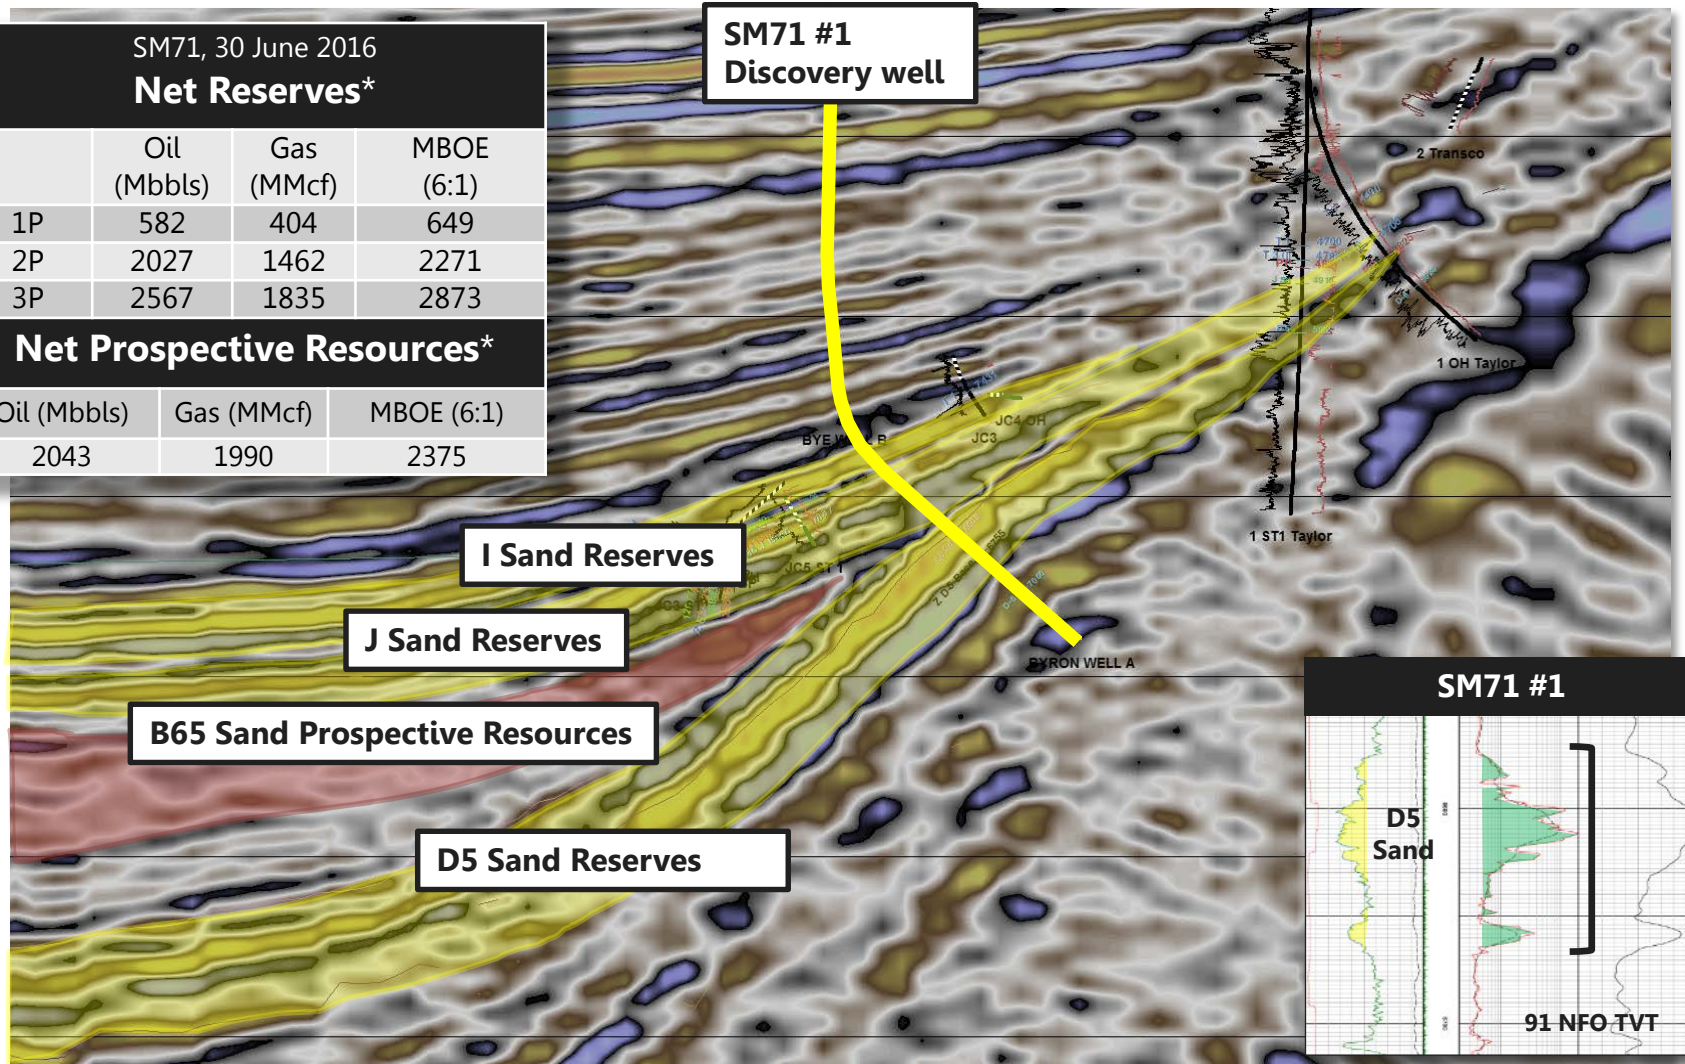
SM71, 30 June 2016
Net Reserves*

| | Oil (Mbbls) | Gas (MMcf) | MBOE (6:1) |
|---|---|---|---|
| 1P | 582 | 404 | 649 |
| 2P | 2027 | 1462 | 2271 |
| 3P | 2567 | 1835 | 2873 |

Net Prospective Resources*

| Oil (Mbbls) | Gas (MMcf) | MBOE (6:1) |
|---|---|---|
| 2043 | 1990 | 2375 |

SM71 #1
Discovery well

2 Transco

1 OH Taylor

1 ST1 Taylor

BYE W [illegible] B

JC4 OH

JC3

JC5 ST

BYRON WELL A

I Sand Reserves

J Sand Reserves

B65 Sand Prospective Resources

D5 Sand Reserves

SM71 #1

D5
Sand

91 NFO TVT